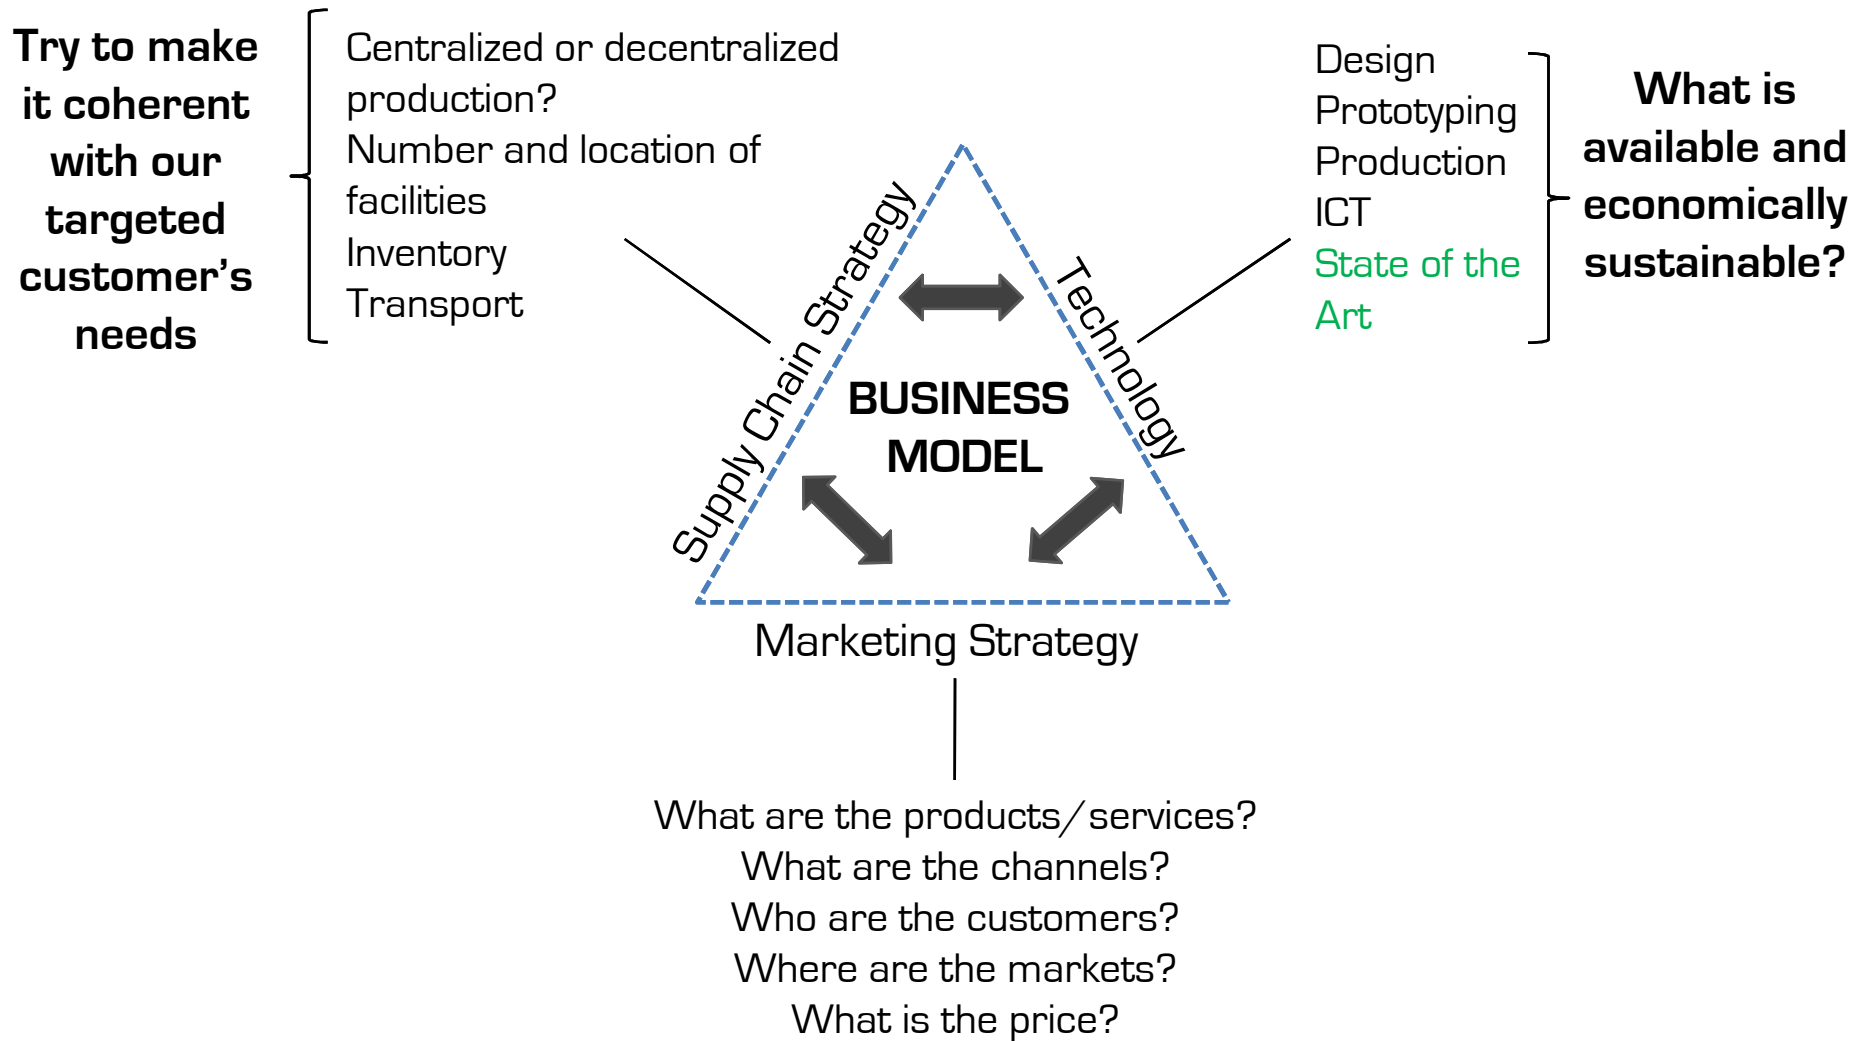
Try to make it coherent with our targeted customer's needs

Centralized or decentralized production?
Number and location of facilities
Inventory
Transport

Design
Prototyping
Production
ICT
State of the Art

What is available and economically sustainable?

Supply Chain Strategy

Technology

BUSINESS MODEL

Marketing Strategy

What are the products/services?
What are the channels?
Who are the customers?
Where are the markets?
What is the price?